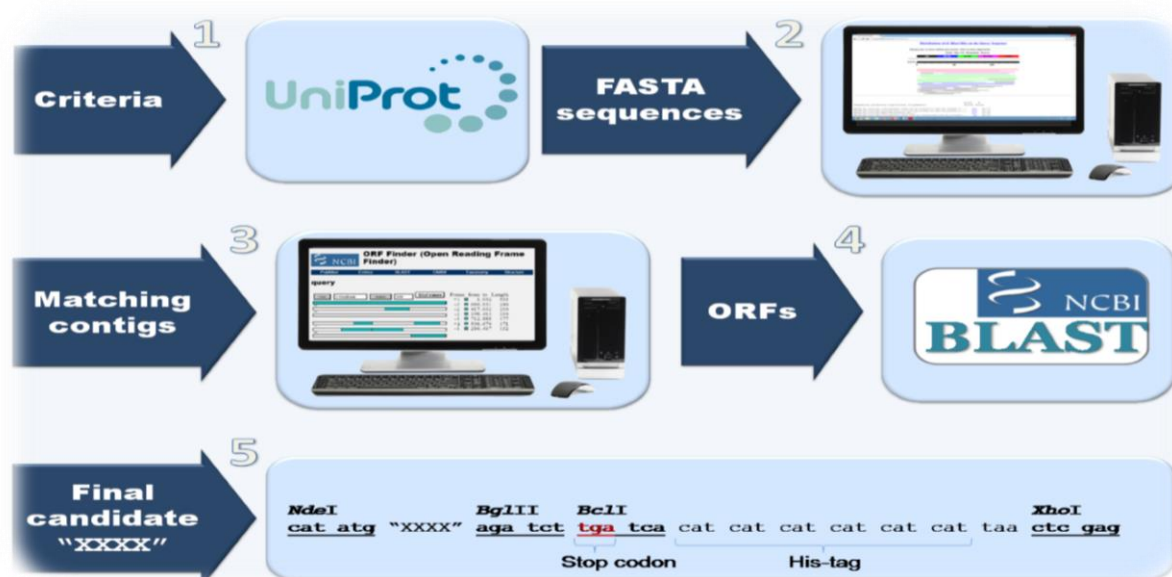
1

Criteria

UniProt

FASTA sequences

2

3

Matching contigs

ORF Finder (Open Reading Frame Finder)

NCBI

query

ORFs

4

NCBI

BLAST

5

Final candidate "XXXX"

NdeI
cat atg "XXXX" aga tct tga tca cat cat cat cat cat cat taa ctc gag

BglII

BclI

XhoI

Stop codon

His-tag